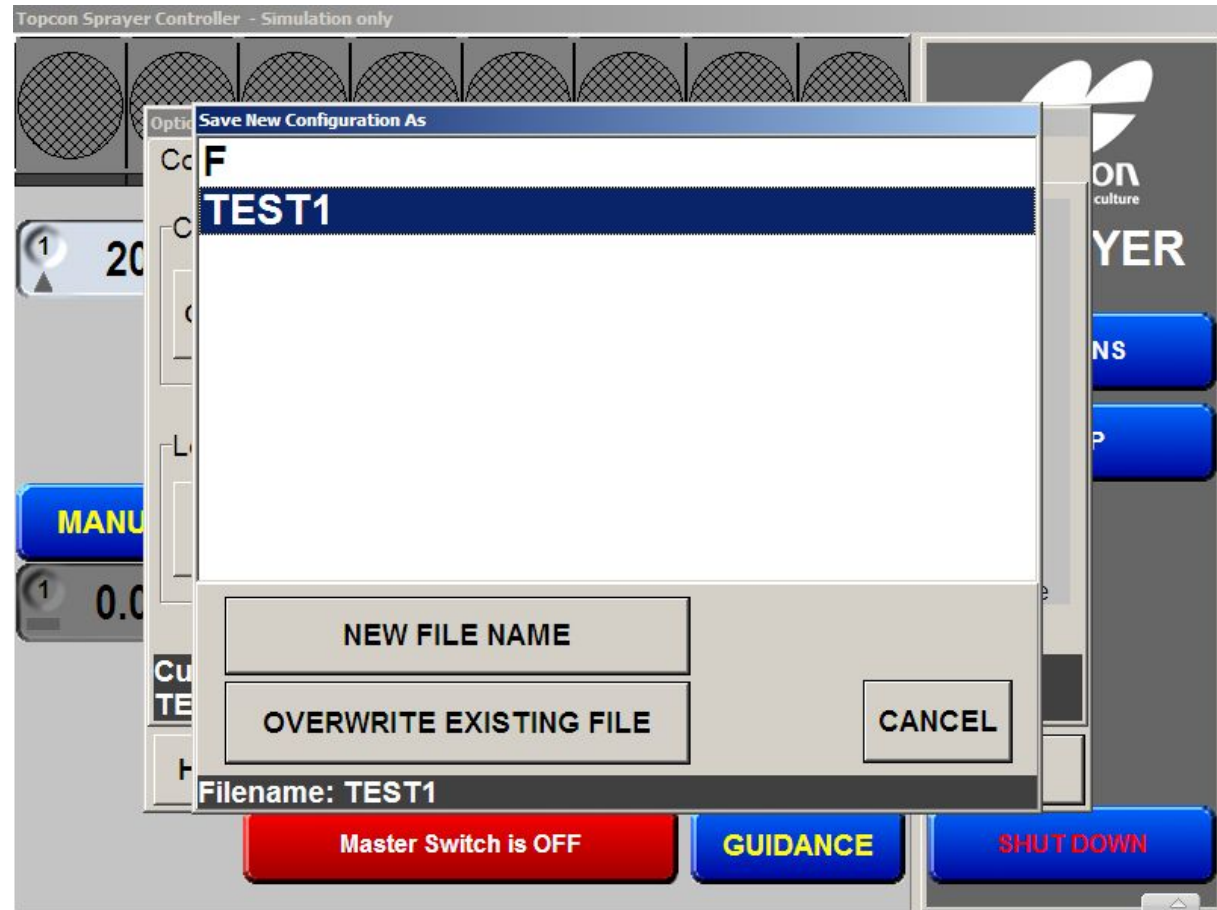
Topcon Sprayer Controller - Simulation only

Optic

Save New Configuration As

F

TEST1

Co

C

Le

1

20

MANU

1

0.0

Cu
TE

H

on
culture

YER

NS

P

e

NEW FILE NAME

OVERWRITE EXISTING FILE

CANCEL

Filename: TEST1

Master Switch is OFF

GUIDANCE

SHUT DOWN